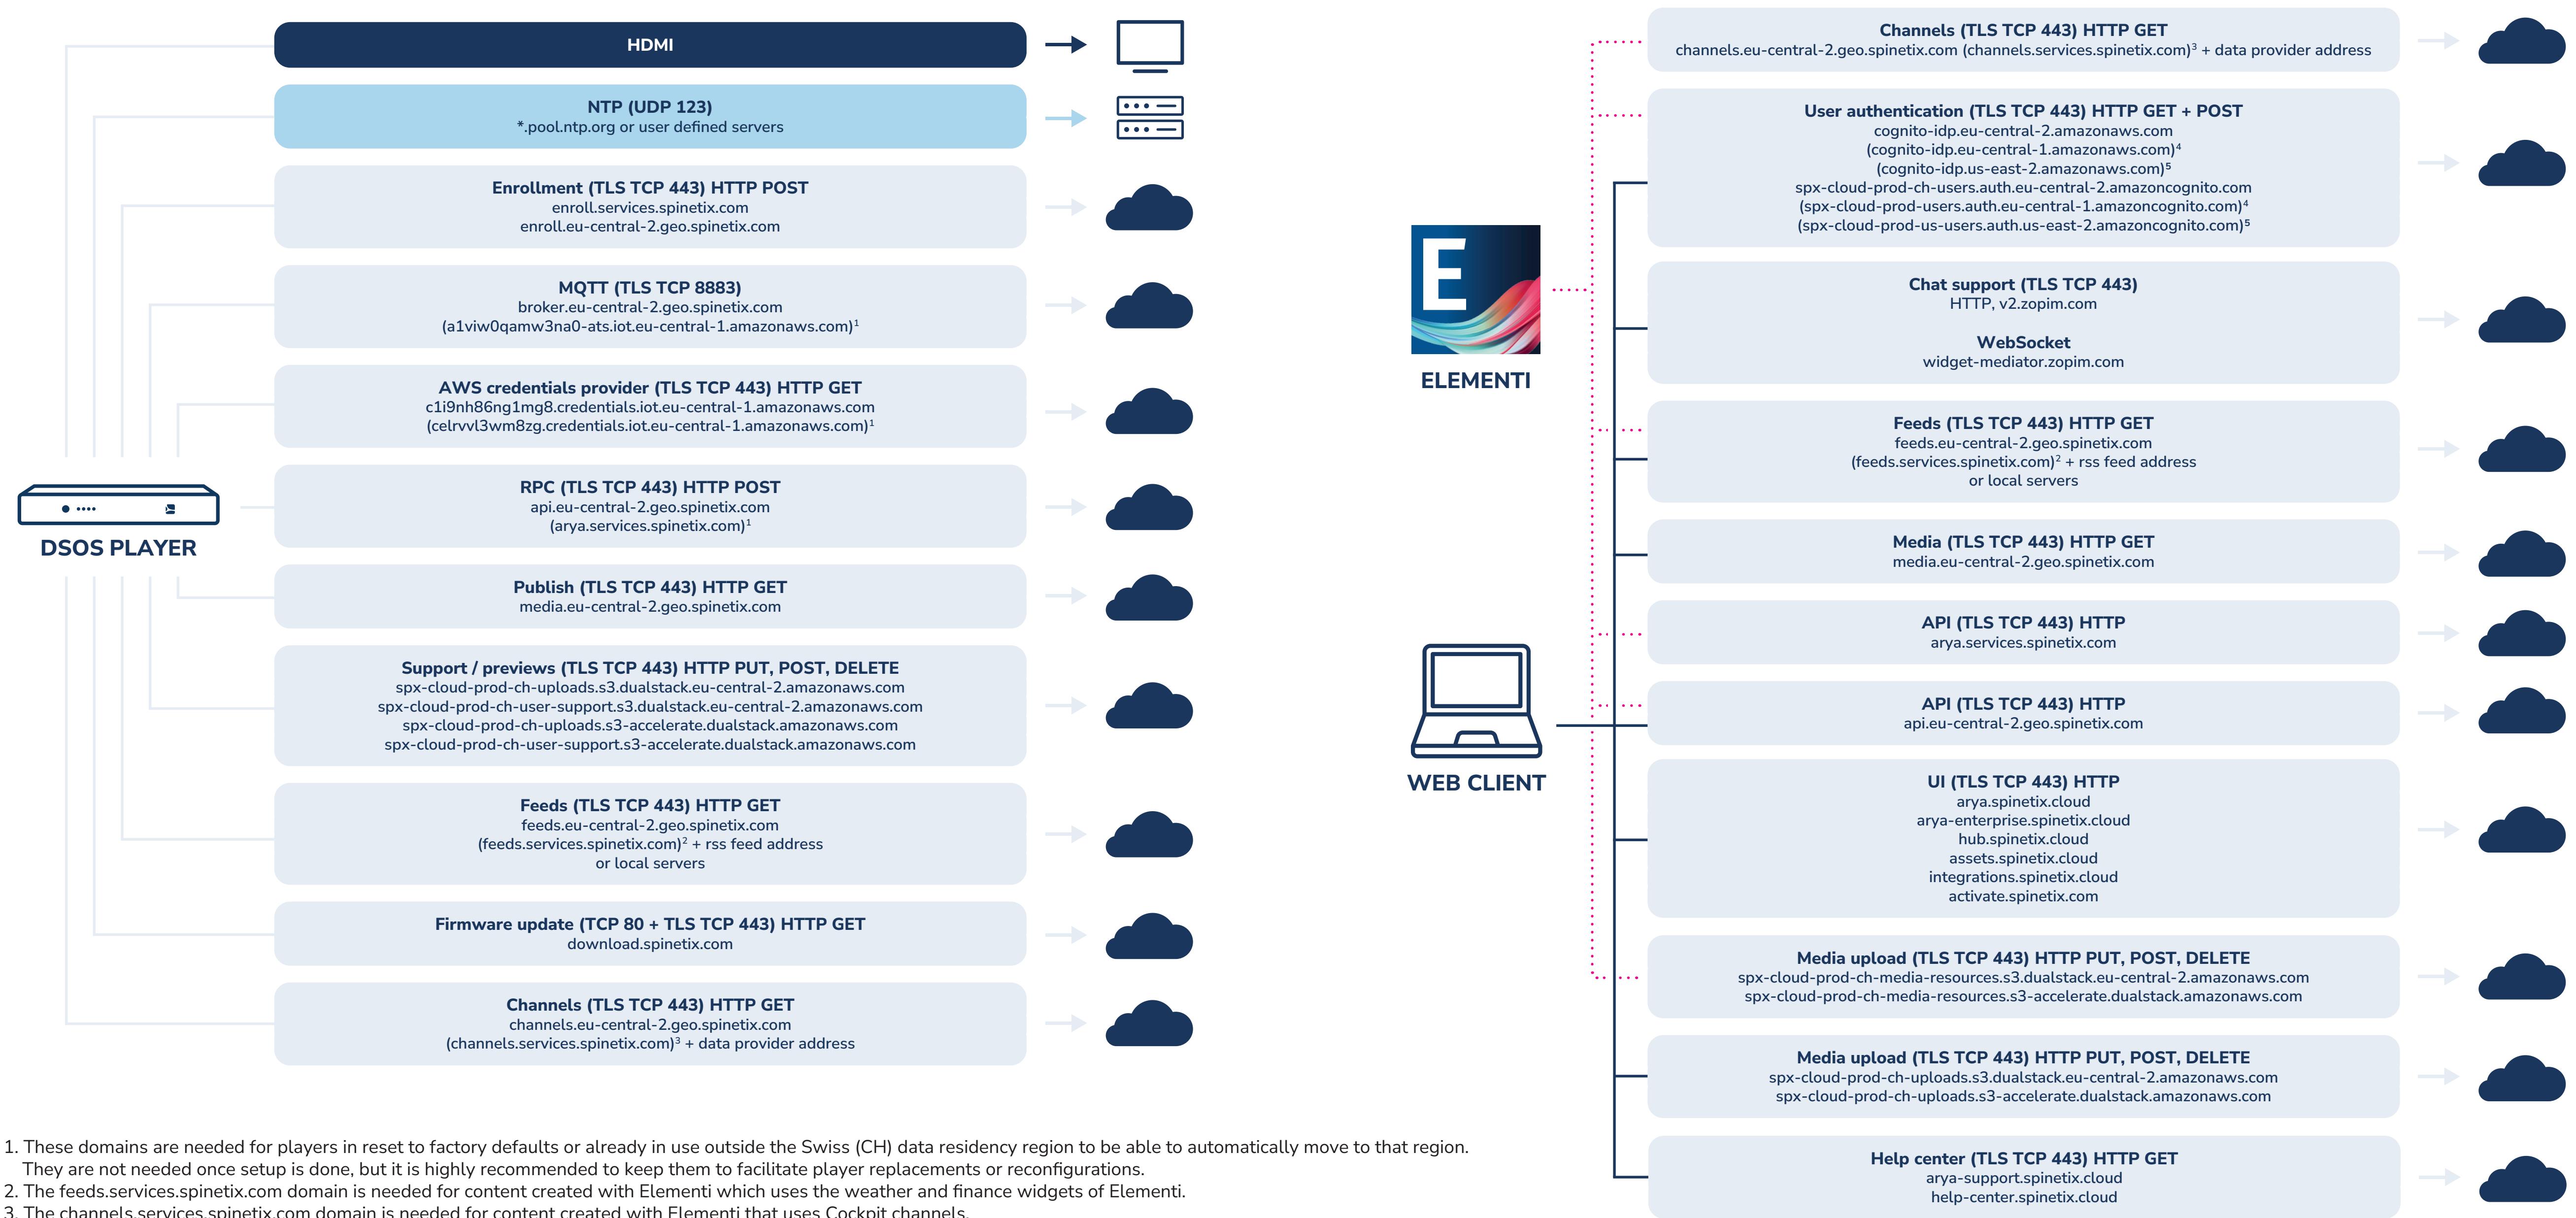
HDMI

NTP (UDP 123)
*.pool.ntp.org or user defined servers

Enrollment (TLS TCP 443) HTTP POST
enroll.services.spinetix.com
enroll.eu-central-2.geo.spinetix.com

MQTT (TLS TCP 8883)
broker.eu-central-2.geo.spinetix.com
(a1viw0qamw3na0-ats.iot.eu-central-1.amazonaws.com)$^1$

AWS credentials provider (TLS TCP 443) HTTP GET
c1i9nh86ng1mg8.credentials.iot.eu-central-1.amazonaws.com
(celrvvl3wm8zg.credentials.iot.eu-central-1.amazonaws.com)$^1$

RPC (TLS TCP 443) HTTP POST
api.eu-central-2.geo.spinetix.com
(arya.services.spinetix.com)$^1$

Publish (TLS TCP 443) HTTP GET
media.eu-central-2.geo.spinetix.com

Support / previews (TLS TCP 443) HTTP PUT, POST, DELETE
spx-cloud-prod-ch-uploads.s3.dualstack.eu-central-2.amazonaws.com
spx-cloud-prod-ch-user-support.s3.dualstack.eu-central-2.amazonaws.com
spx-cloud-prod-ch-uploads.s3-accelerate.dualstack.amazonaws.com
spx-cloud-prod-ch-user-support.s3-accelerate.dualstack.amazonaws.com

Feeds (TLS TCP 443) HTTP GET
feeds.eu-central-2.geo.spinetix.com
(feeds.services.spinetix.com)$^2$ + rss feed address
or local servers

Firmware update (TCP 80 + TLS TCP 443) HTTP GET
download.spinetix.com

Channels (TLS TCP 443) HTTP GET
channels.eu-central-2.geo.spinetix.com
(channels.services.spinetix.com)$^3$ + data provider address

DSOS PLAYER

ELEMENTI

WEB CLIENT

Channels (TLS TCP 443) HTTP GET
channels.eu-central-2.geo.spinetix.com (channels.services.spinetix.com)$^3$ + data provider address

User authentication (TLS TCP 443) HTTP GET + POST
cognito-idp.eu-central-2.amazonaws.com
(cognito-idp.eu-central-1.amazonaws.com)$^4$
(cognito-idp.us-east-2.amazonaws.com)$^5$
spx-cloud-prod-ch-users.auth.eu-central-2.amazoncognito.com
(spx-cloud-prod-users.auth.eu-central-1.amazoncognito.com)$^4$
(spx-cloud-prod-us-users.auth.us-east-2.amazoncognito.com)$^5$

Chat support (TLS TCP 443)
HTTP, v2.zopim.com

WebSocket
widget-mediator.zopim.com

Feeds (TLS TCP 443) HTTP GET
feeds.eu-central-2.geo.spinetix.com
(feeds.services.spinetix.com)$^2$ + rss feed address
or local servers

Media (TLS TCP 443) HTTP GET
media.eu-central-2.geo.spinetix.com

API (TLS TCP 443) HTTP
arya.services.spinetix.com

API (TLS TCP 443) HTTP
api.eu-central-2.geo.spinetix.com

UI (TLS TCP 443) HTTP
arya.spinetix.cloud
arya-enterprise.spinetix.cloud
hub.spinetix.cloud
assets.spinetix.cloud
integrations.spinetix.cloud
activate.spinetix.com

Media upload (TLS TCP 443) HTTP PUT, POST, DELETE
spx-cloud-prod-ch-media-resources.s3.dualstack.eu-central-2.amazonaws.com
spx-cloud-prod-ch-media-resources.s3-accelerate.dualstack.amazonaws.com

Media upload (TLS TCP 443) HTTP PUT, POST, DELETE
spx-cloud-prod-ch-uploads.s3.dualstack.eu-central-2.amazonaws.com
spx-cloud-prod-ch-uploads.s3-accelerate.dualstack.amazonaws.com

Help center (TLS TCP 443) HTTP GET
arya-support.spinetix.cloud
help-center.spinetix.cloud

1. These domains are needed for players in reset to factory defaults or already in use outside the Swiss (CH) data residency region to be able to automatically move to that region. They are not needed once setup is done, but it is highly recommended to keep them to facilitate player replacements or reconfigurations.
2. The feeds.services.spinetix.com domain is needed for content created with Elementi which uses the weather and finance widgets of Elementi.
3. The channels.services.spinetix.com domain is needed for content created with Elementi that uses Cockpit channels.